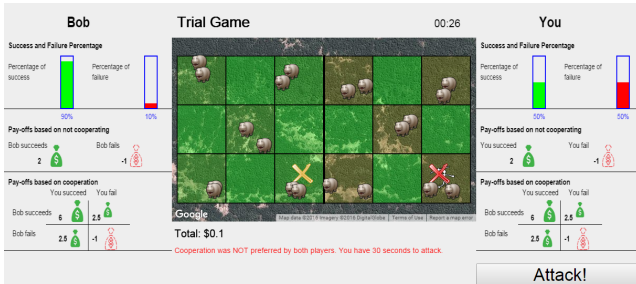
Bob

Success and Failure Percentage

Percentage of success

Percentage of failure

90%

10%

Pay-offs based on not cooperating

Bob succeeds

2

Bob fails

-1

Pay-offs based on cooperation

You succeed

You fail

Bob succeeds

6

2.5

Bob fails

2.5

-1

Trial Game

00:26

Google

Map data ©2016 Imagery ©2016 DigitalGlobe | Terms of Use | Report a map error

Total: $0.1

Cooperation was NOT preferred by both players. You have 30 seconds to attack.

You

Success and Failure Percentage

Percentage of success

Percentage of failure

50%

50%

Pay-offs based on not cooperating

You succeed

2

You fail

-1

Pay-offs based on cooperation

You succeed

You fail

Bob succeeds

6

2.5

Bob fails

2.5

-1

Attack!